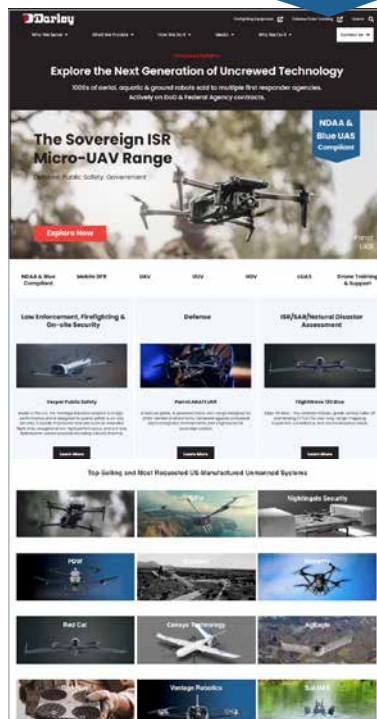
Darley

Firefighting Equipment

Defense Order Tracking

Search

Who We Serve

What We Provide

How We Do It

Media

Why We Do It

Contact Us

Uncrewed Systems

Explore the Next Generation of Uncrewed Technology

1000s of aerial, aquatic & ground robots sold to multiple first responder agencies. Actively on DoD & Federal Agency contracts.

The Sovereign ISR Micro-UAV Range

Defense, Public Safety, Government

NDAA & Blue UAS Compliant

Explore Now

Parrot ANAFI

NDAA & Blue Compliant

Mobile DFR

UAV

UUV

UGV

cUAS

Drone Training & Support

Law Enforcement, Firefighting & On-site Security

Defense

ISR/SAR/Natural Disaster Assessment

Vesper Public Safety

Parrot ANAFI UKR

FlightWave T20 Blue

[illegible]

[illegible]

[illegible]

Learn More

Learn More

Learn More

Top Selling and Most Requested US Manufactured Unmanned Systems

Nightingale Security

PDW

Red Cat

Censys Technology

AgEagle

Vantage Robotics

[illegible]

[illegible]

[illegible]

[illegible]